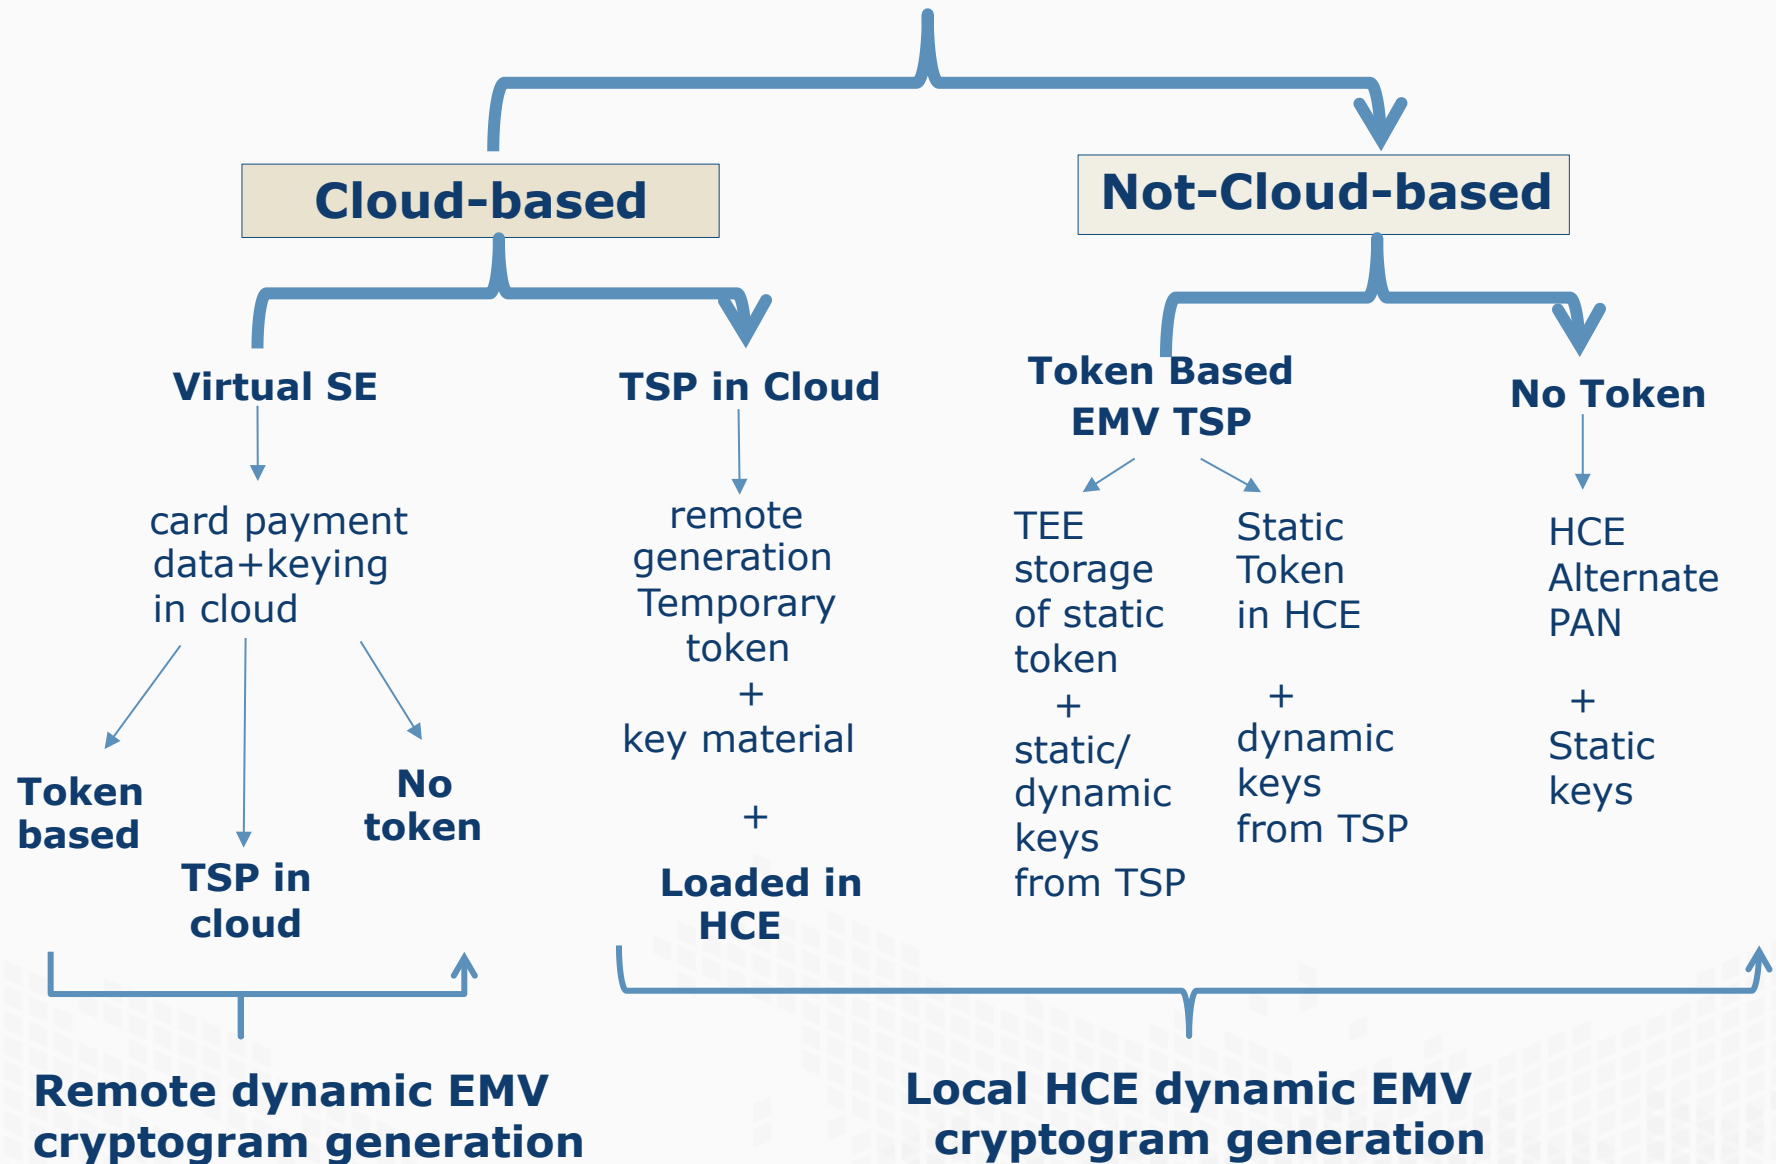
Cloud-based

Not-Cloud-based

Virtual SE

card payment data+keying in cloud

Token based

TSP in cloud

No token

TSP in Cloud

remote generation Temporary token
+
key material

+

Loaded in HCE

Token Based EMV TSP

TEE storage of static token
+
static/ dynamic keys from TSP

Static Token in HCE

+
dynamic keys from TSP

No Token

HCE Alternate PAN

+
Static keys

Remote dynamic EMV cryptogram generation

Local HCE dynamic EMV cryptogram generation